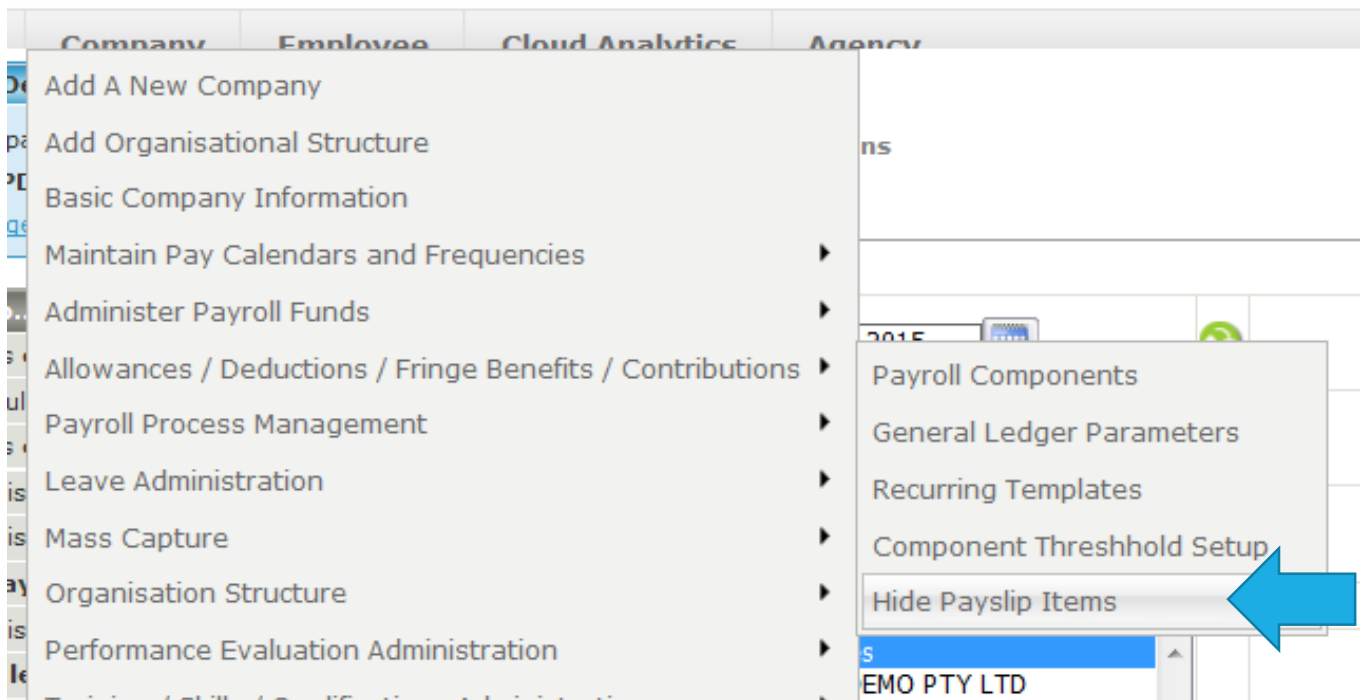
Company Employee Cloud Analytics Agency

Add A New Company
Add Organisational Structure
Basic Company Information
Maintain Pay Calendars and Frequencies
Administer Payroll Funds
Allowances / Deductions / Fringe Benefits / Contributions
Payroll Process Management
Leave Administration
Mass Capture
Organisation Structure
Performance Evaluation Administration
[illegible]

ns
2015

Payroll Components
General Ledger Parameters
Recurring Templates
Component Threshhold Setup
Hide Payslip Items

s
EMO PTY LTD